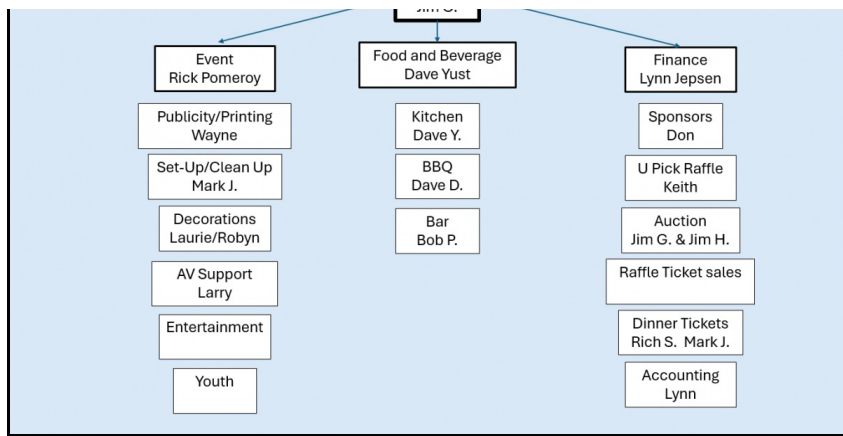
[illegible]

Event
Rick Pomeroy

Publicity/Printing
Wayne

Set-Up/Clean Up
Mark J.

Decorations
Laurie/Robyn

AV Support
Larry

Entertainment

Youth

Food and Beverage
Dave Yust

Kitchen
Dave Y.

BBQ
Dave D.

Bar
Bob P.

Finance
Lynn Jepsen

Sponsors
Don

U Pick Raffle
Keith

Auction
Jim G. & Jim H.

Raffle Ticket sales

Dinner Tickets
Rich S. Mark J.

Accounting
Lynn